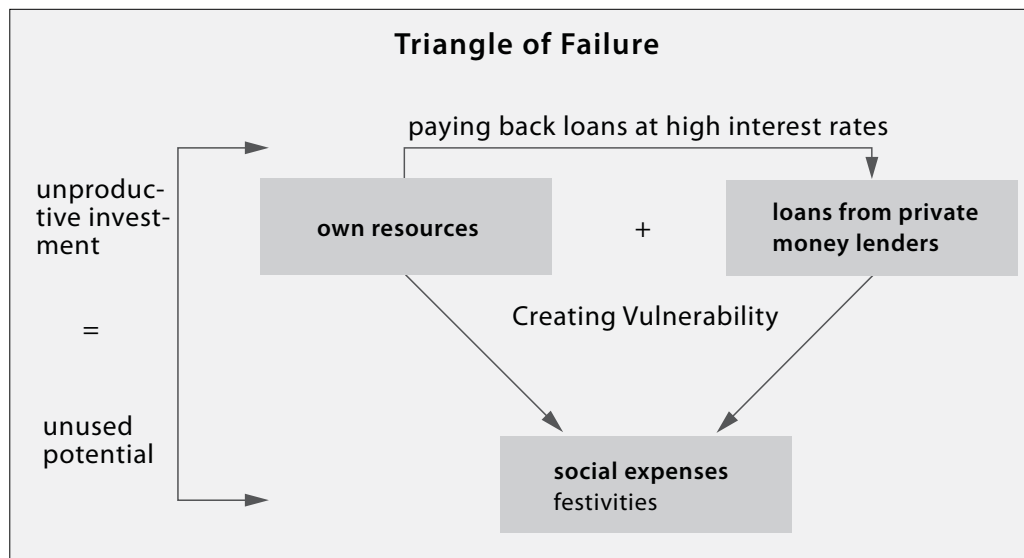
Triangle of Failure

paying back loans at high interest rates

unproductive investment

=

unused potential

own resources

+

loans from private money lenders

Creating Vulnerability

social expenses
festivities